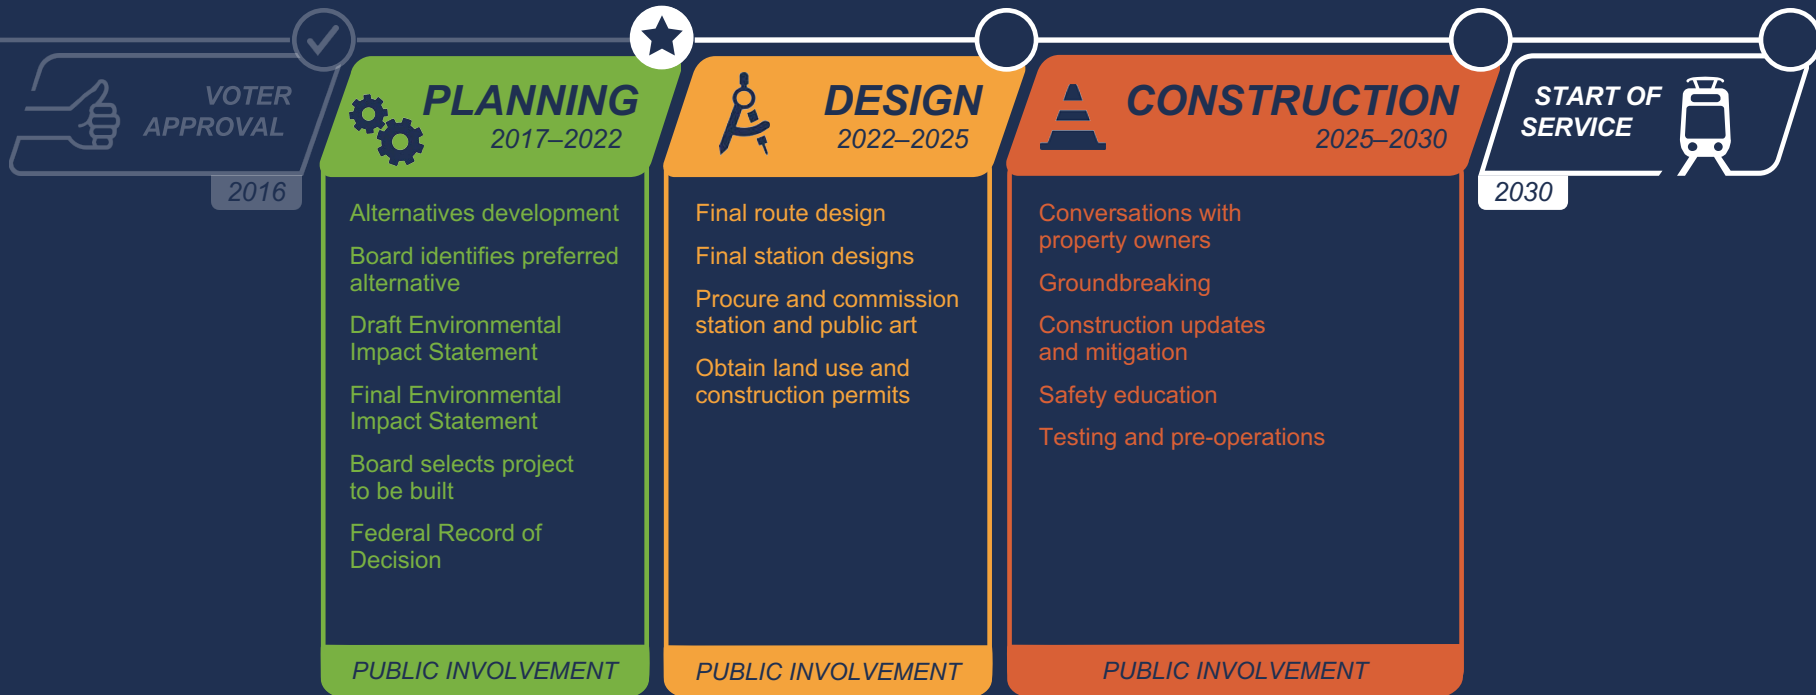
VOTER APPROVAL
2016

PLANNING
2017–2022

Alternatives development

Board identifies preferred alternative

Draft Environmental Impact Statement

Final Environmental Impact Statement

Board selects project to be built

Federal Record of Decision

PUBLIC INVOLVEMENT

DESIGN
2022–2025

Final route design

Final station designs

Procure and commission station and public art

Obtain land use and construction permits

PUBLIC INVOLVEMENT

CONSTRUCTION
2025–2030

Conversations with property owners

Groundbreaking

Construction updates and mitigation

Safety education

Testing and pre-operations

PUBLIC INVOLVEMENT

START OF SERVICE
2030